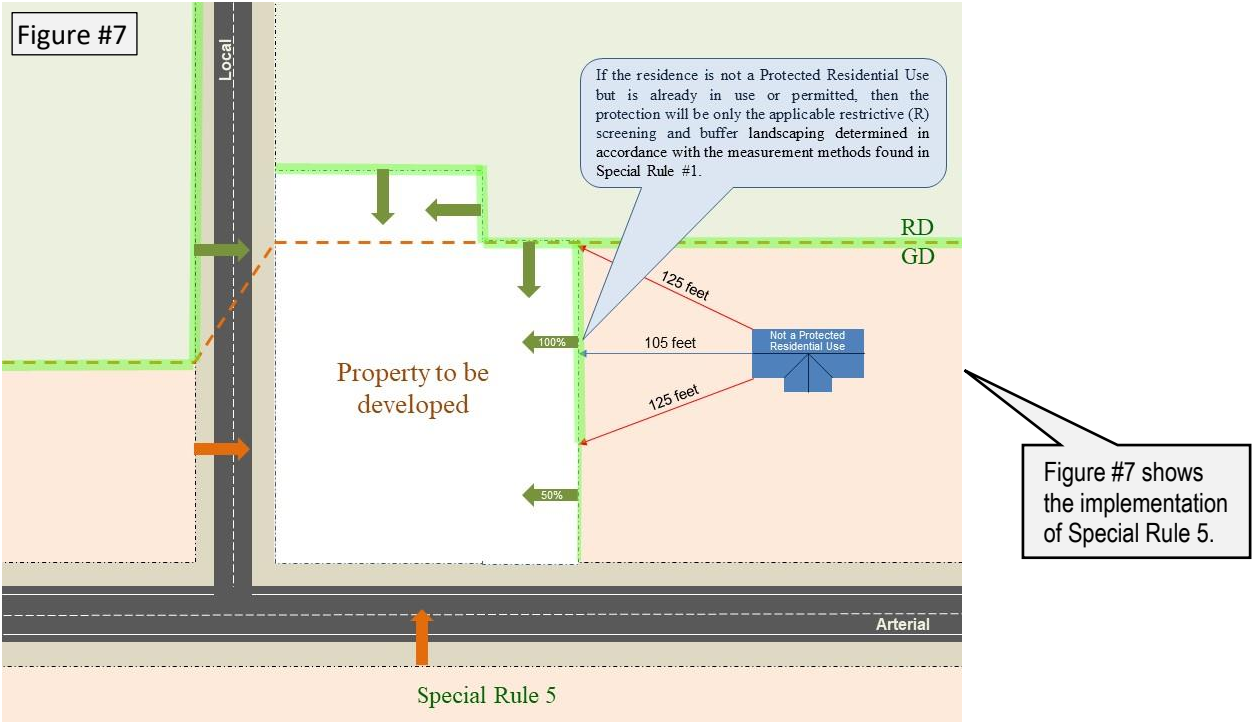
Figure #7

Local

If the residence is not a Protected Residential Use but is already in use or permitted, then the protection will be only the applicable restrictive (R) screening and buffer landscaping determined in accordance with the measurement methods found in Special Rule #1.

RD
GD

125 feet

100%

105 feet

Not a Protected Residential Use

Property to be developed

125 feet

50%

Figure #7 shows the implementation of Special Rule 5.

Arterial

Special Rule 5